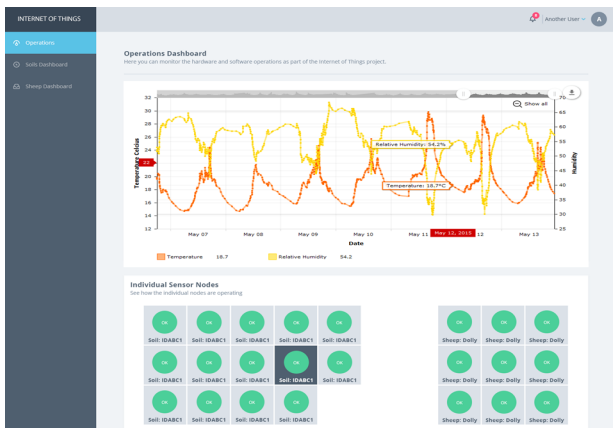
INTERNET OF THINGS

Operations

Soils Dashboard

Sheep Dashboard

Another User A

Operations Dashboard

Here you can monitor the hardware and software operations as part of the Internet of Things project.

Show all

32
30
28
26
24
22
20
18
16
14
12

70
65
60
55
50
45
40
35
30
25

Temperature Celsius

Humidity

Relative Humidity: 54.2%

Temperature: 18.7°C

May 07 May 08 May 09 May 10 May 11 May 12, 2015 12 May 13

Date

Temperature 18.7 Relative Humidity 54.2

Individual Sensor Nodes

See how the individual nodes are operating

| OK | OK | OK | OK | OK |
|---|---|---|---|---|
| Soil: IDABC1 | Soil: IDABC1 | Soil: IDABC1 | Soil: IDABC1 | Soil: IDABC1 |
| OK | OK | OK | OK | OK |
| Soil: IDABC1 | Soil: IDABC1 | Soil: IDABC1 | Soil: IDABC1 | Soil: IDABC1 |
| OK | OK | OK | OK | |
| Soil: IDABC1 | Soil: IDABC1 | Soil: IDABC1 | Soil: IDABC1 | |

| OK | OK | OK |
|---|---|---|
| Sheep: Dolly | Sheep: Dolly | Sheep: Dolly |
| OK | OK | OK |
| Sheep: Dolly | Sheep: Dolly | Sheep: Dolly |
| OK | OK | OK |
| Sheep: Dolly | Sheep: Dolly | Sheep: Dolly |